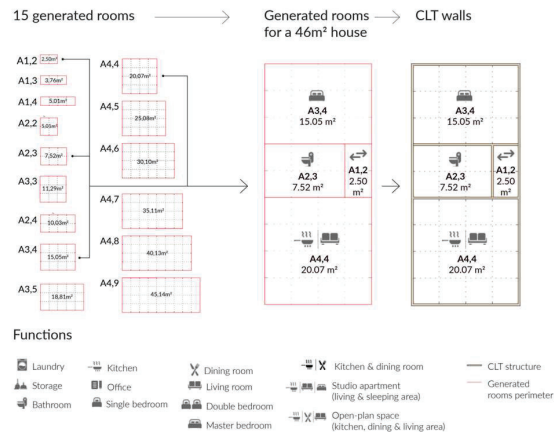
15 generated rooms

Generated rooms for a 46m² house

CLT walls

A1,2 2.50m²
A1,3 3.76m²
A1,4 5.01m²
A2,2 5.01m²
A2,3 7.52m²
A3,3 11.29m²
A2,4 10.03m²
A3,4 15.05m²
A3,5 18.81m²
A4,4 20.07m²
A4,5 25.08m²
A4,6 30.10m²
A4,7 35.11m²
A4,8 40.13m²
A4,9 45.14m²

A3,4
15.05 m²

A2,3
7.52 m²

A1,2
2.50 m²

A4,4
20.07 m²

A3,4
15.05 m²

A2,3
7.52 m²

A1,2
2.50 m²

A4,4
20.07 m²

Functions

Laundry
Storage
Bathroom
Kitchen
Office
Single bedroom
Dining room
Living room
Double bedroom
Master bedroom
Kitchen & dining room
Studio apartment (living & sleeping area)
Open-plan space (kitchen, dining & living area)
CLT structure
Generated rooms perimeter